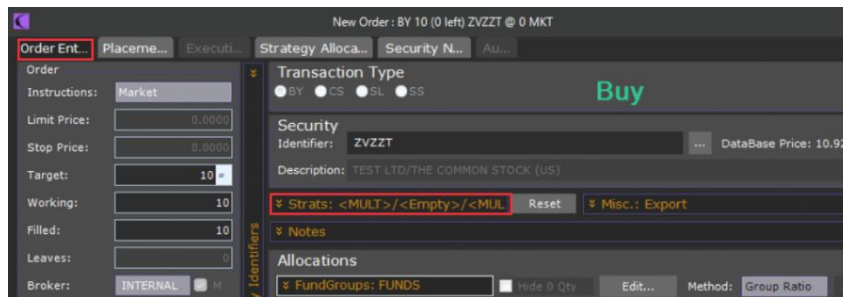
New Order : BY 10 (0 left) ZVZZT @ 0 MKT

Order Ent... Placeme... Executi... Strategy Alloca... Security N... Au...

Order
Instructions: Market
Limit Price: 0.0000
Stop Price: 0.0000
Target: 10
Working: 10
Filled: 10
Leaves: 0
Broker: INTERNAL M

y Identifiers

Transaction Type
BY CS SL SS
Buy

Security
Identifier: ZVZZT ... DataBase Price: 10.92
Description: TEST LTD/THE COMMON STOCK (US)

Strats: <MULT>/<Empty>/<MUL Reset Misc.: Export

Notes

Allocations
FundGroups: FUNDS Hide 0 Qty Edit... Method: Group Ratio